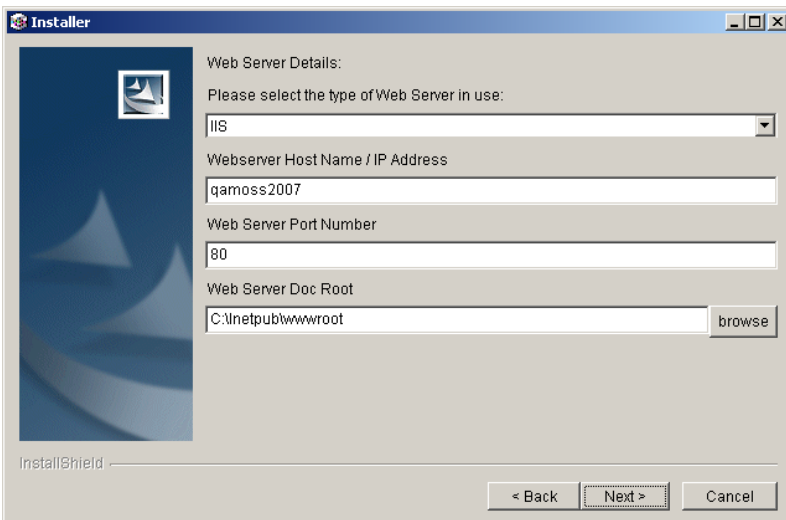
Installer

Web Server Details:

Please select the type of Web Server in use:

IIS

Webserver Host Name / IP Address

qamoss2007

Web Server Port Number

80

Web Server Doc Root

C:\Inetpub\wwwroot

browse

InstallShield

< Back

Next >

Cancel